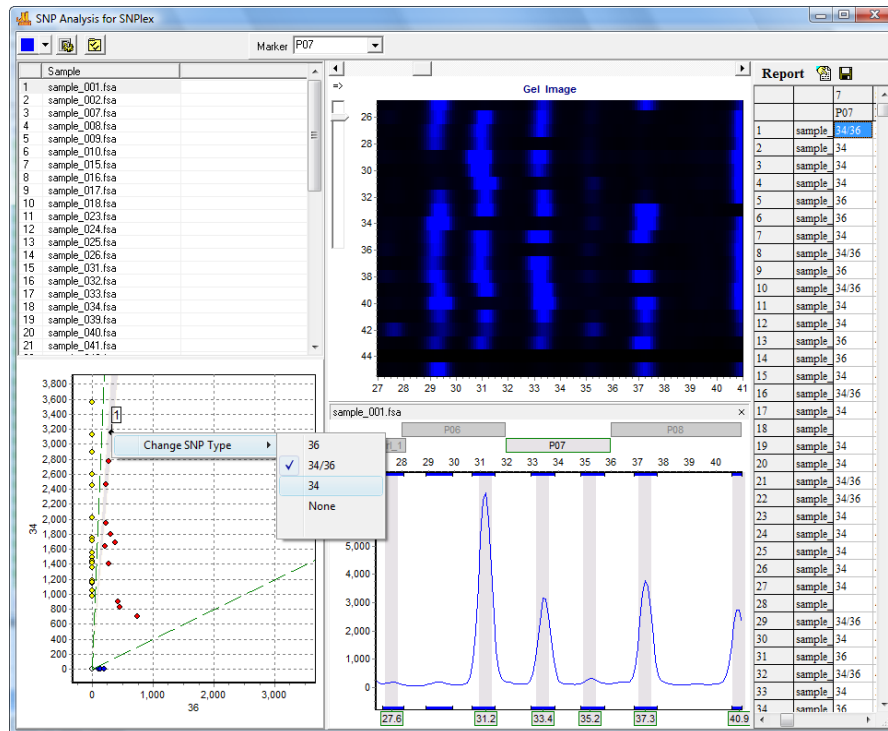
SNP Analysis for SNPlex

Marker P07

| | Sample |
|---|---|
| 1 | sample_001.fsa |
| 2 | sample_002.fsa |
| 3 | sample_007.fsa |
| 4 | sample_008.fsa |
| 5 | sample_009.fsa |
| 6 | sample_010.fsa |
| 7 | sample_015.fsa |
| 8 | sample_016.fsa |
| 9 | sample_017.fsa |
| 10 | sample_018.fsa |
| 11 | sample_023.fsa |
| 12 | sample_024.fsa |
| 13 | sample_025.fsa |
| 14 | sample_026.fsa |
| 15 | sample_031.fsa |
| 16 | sample_032.fsa |
| 17 | sample_033.fsa |
| 18 | sample_034.fsa |
| 19 | sample_039.fsa |
| 20 | sample_040.fsa |
| 21 | sample_041.fsa |

3,800
3,600
3,400
3,200
3,000
2,800
2,600
2,400
2,200
2,000
1,800
1,600
1,400
1,200
1,000
800
600
400
200
0
34
0 1,000 2,000 3,000
36
1

Change SNP Type
36
34/36
34
None

Gel Image
26 28 30 32 34 36 38 40 42 44
27 28 29 30 31 32 33 34 35 36 37 38 39 40 41

sample_001.fsa
P06 P07 P08
28 29 30 31 32 33 34 35 36 37 38 39 40
5,000 4,000 3,000 2,000 1,000 0
27.6 31.2 33.4 35.2 37.3 40.9

Report

| | | 7 |
|---|---|---|
| | | P07 |
| 1 | sample_ | 34/36 |
| 2 | sample_ | 34 |
| 3 | sample_ | 34 |
| 4 | sample_ | 34 |
| 5 | sample_ | 36 |
| 6 | sample_ | 36 |
| 7 | sample_ | 34 |
| 8 | sample_ | 34/36 |
| 9 | sample_ | 36 |
| 10 | sample_ | 34/36 |
| 11 | sample_ | 34 |
| 12 | sample_ | 34 |
| 13 | sample_ | 36 |
| 14 | sample_ | 36 |
| 15 | sample_ | 34 |
| 16 | sample_ | 34/36 |
| 17 | sample_ | 34 |
| 18 | sample_ | |
| 19 | sample_ | 34 |
| 20 | sample_ | 34 |
| 21 | sample_ | 34/36 |
| 22 | sample_ | 34/36 |
| 23 | sample_ | 34 |
| 24 | sample_ | 34 |
| 25 | sample_ | 34 |
| 26 | sample_ | 34 |
| 27 | sample_ | 34 |
| 28 | sample_ | |
| 29 | sample_ | 34/36 |
| 30 | sample_ | 34 |
| 31 | sample_ | 36 |
| 32 | sample_ | 34/36 |
| 33 | sample_ | 34 |
| 34 | sample_ | 36 |